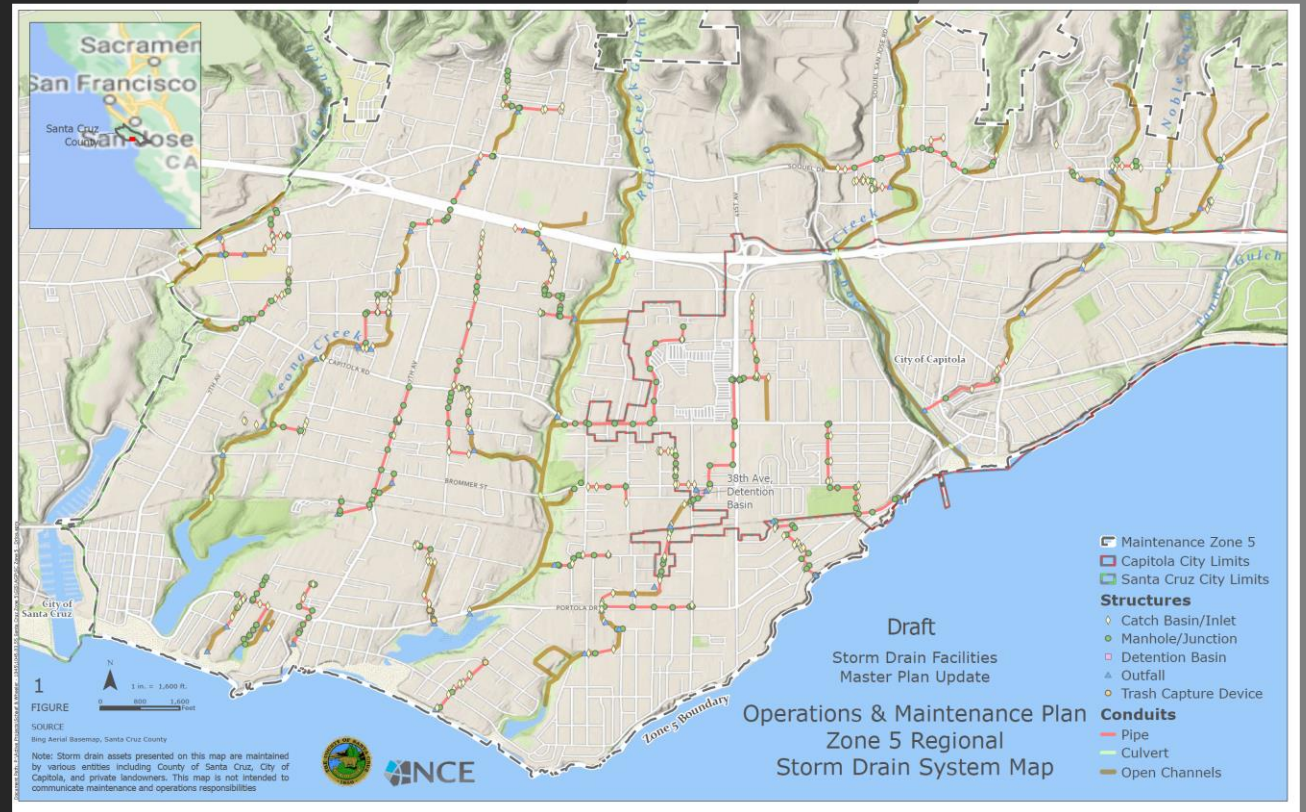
Sacramen
San Francisco
Santa Cruz County
San Jose
CA

Rodeo Creek Gulch
Noble Gulch
Soquel Creek
Tannery Gulch
Leona Creek
SOQUEL DR
41ST AV
CAPITOLA RD
BROMMER ST
PORTOLA DR
7TH AV
17TH AV
City of Capitola
38th Ave, Detention Basin
City of Santa Cruz
Zone 5 Boundary

Maintenance Zone 5
Capitola City Limits
Santa Cruz City Limits
Structures
Catch Basin/Inlet
Manhole/Junction
Detention Basin
Outfall
Trash Capture Device
Conduits
Pipe
Culvert
Open Channels

Draft
Storm Drain Facilities
Master Plan Update

Operations & Maintenance Plan
Zone 5 Regional
Storm Drain System Map

1
FIGURE
N
1 in. = 1,600 ft.
0 800 1,600 Feet
SOURCE
Bing Aerial Basemap, Santa Cruz County

Note: Storm drain assets presented on this map are maintained by various entities including County of Santa Cruz, City of Capitola, and private landowners. This map is not intended to communicate maintenance and operations responsibilities

NCE